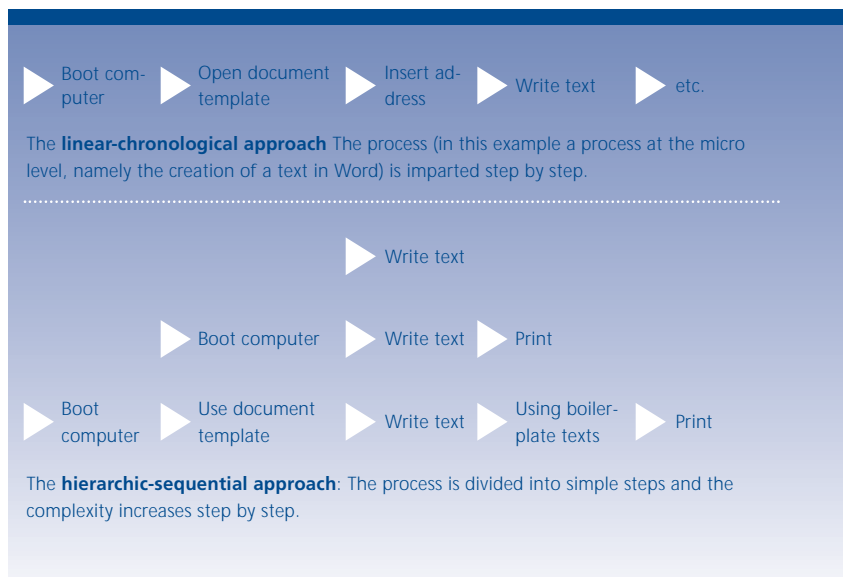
Boot computer
Open document template
Insert address
Write text
etc.

The **linear-chronological approach** The process (in this example a process at the micro level, namely the creation of a text in Word) is imparted step by step.

Write text

Boot computer
Write text
Print

Boot computer
Use document template
Write text
Using boilerplate texts
Print

The **hierarchic-sequential approach**: The process is divided into simple steps and the complexity increases step by step.